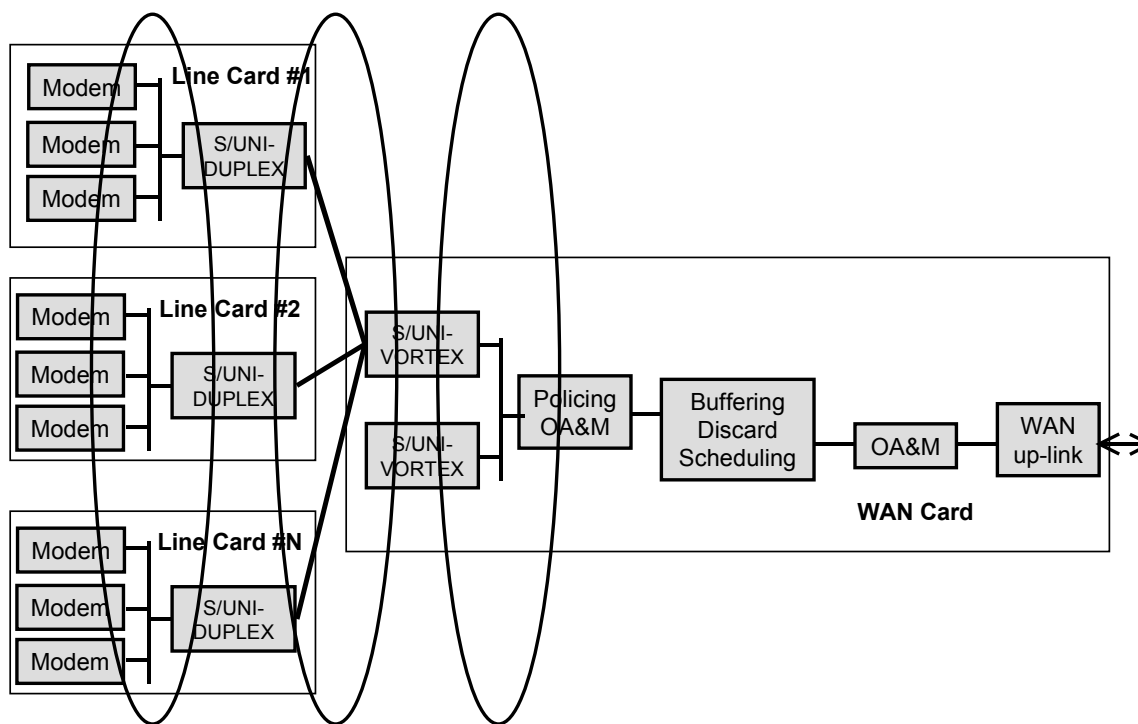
Modem
Modem
Modem
Line Card #1
S/UNI-DUPLEX

Modem
Modem
Modem
Line Card #2
S/UNI-DUPLEX

Modem
Modem
Modem
Line Card #N
S/UNI-DUPLEX

S/UNI-VORTEX
S/UNI-VORTEX
Policing OA&M
Buffering Discard Scheduling
OA&M
WAN up-link
WAN Card